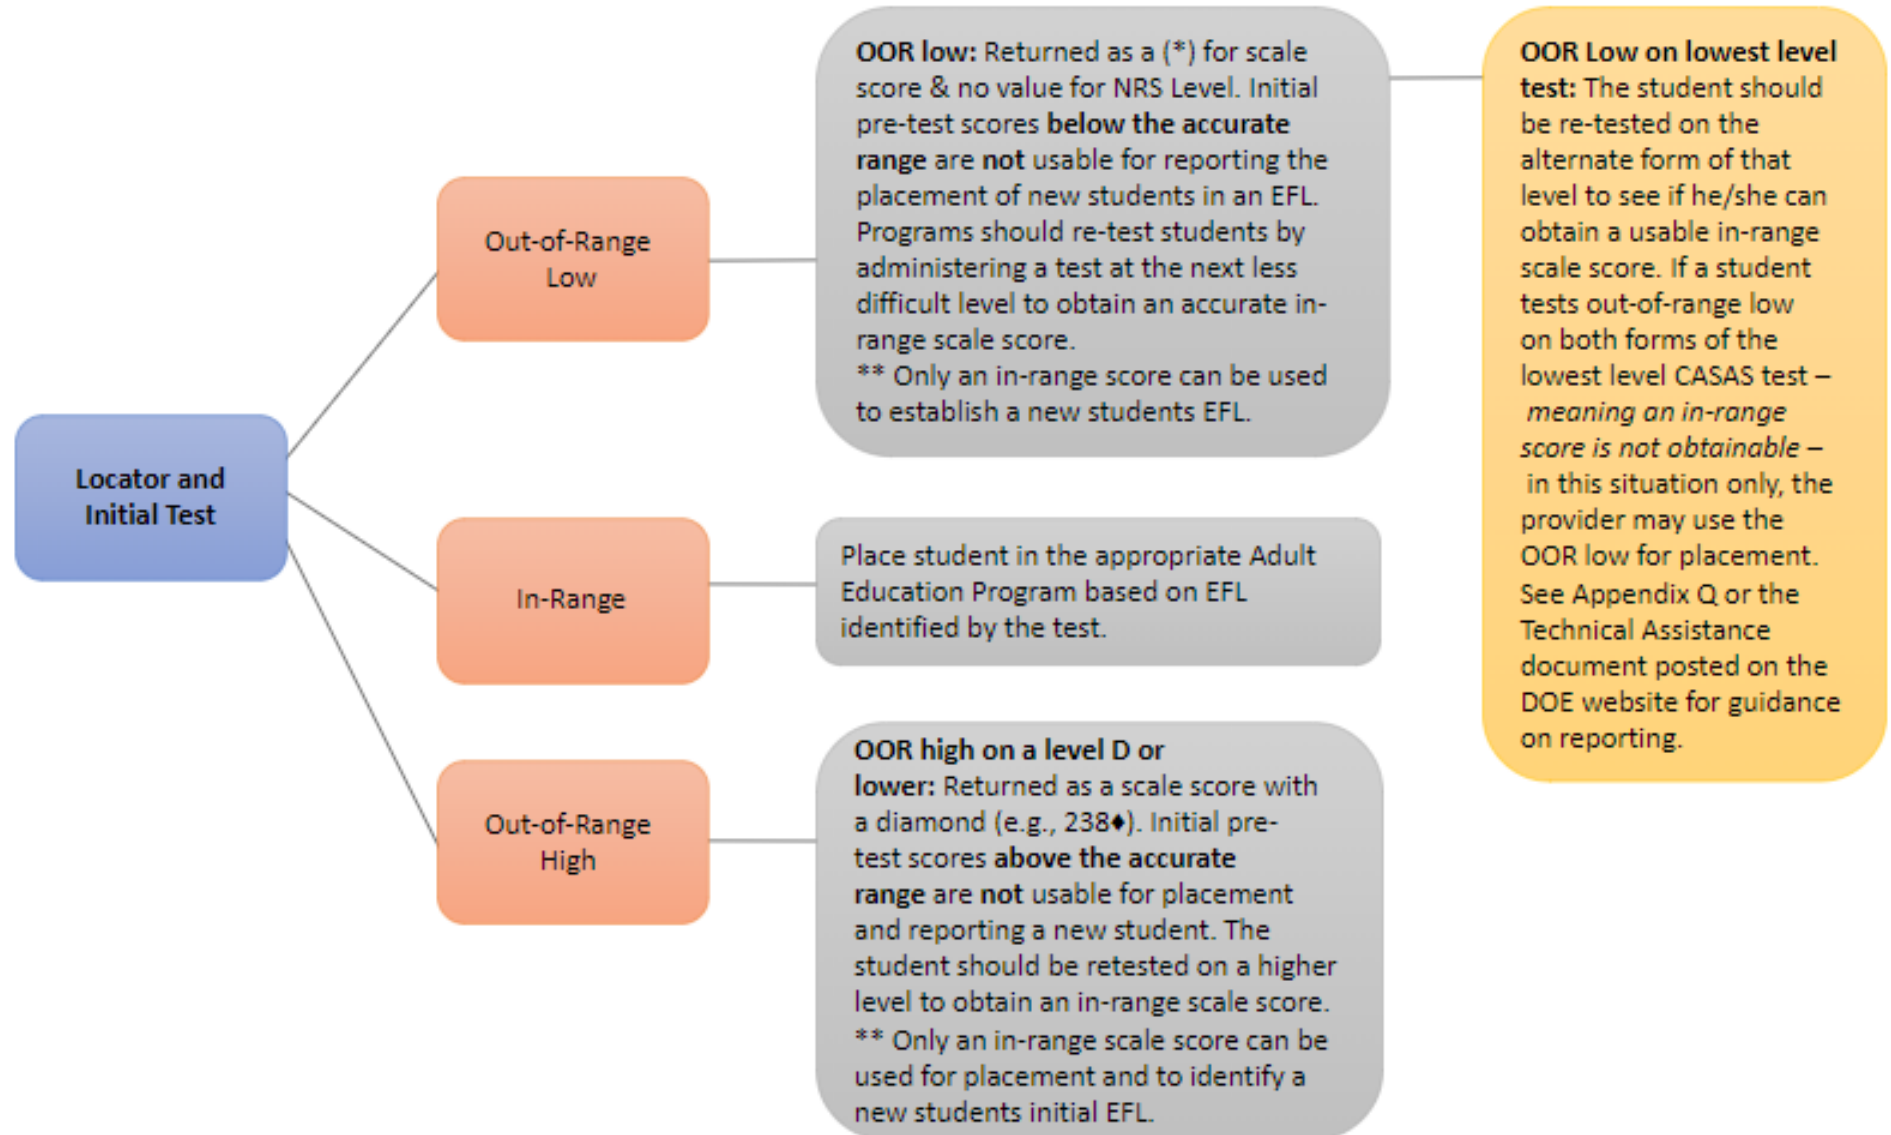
Locator and Initial Test

Out-of-Range Low

OOR low: Returned as a (*) for scale score & no value for NRS Level. Initial pre-test scores below the accurate range are not usable for reporting the placement of new students in an EFL. Programs should re-test students by administering a test at the next less difficult level to obtain an accurate in-range scale score.
** Only an in-range score can be used to establish a new students EFL.

OOR Low on lowest level test: The student should be re-tested on the alternate form of that level to see if he/she can obtain a usable in-range scale score. If a student tests out-of-range low on both forms of the lowest level CASAS test – meaning an in-range score is not obtainable – in this situation only, the provider may use the OOR low for placement. See Appendix Q or the Technical Assistance document posted on the DOE website for guidance on reporting.

In-Range

Place student in the appropriate Adult Education Program based on EFL identified by the test.

Out-of-Range High

OOR high on a level D or lower: Returned as a scale score with a diamond (e.g., 238♦). Initial pre-test scores above the accurate range are not usable for placement and reporting a new student. The student should be retested on a higher level to obtain an in-range scale score.
** Only an in-range scale score can be used for placement and to identify a new students initial EFL.